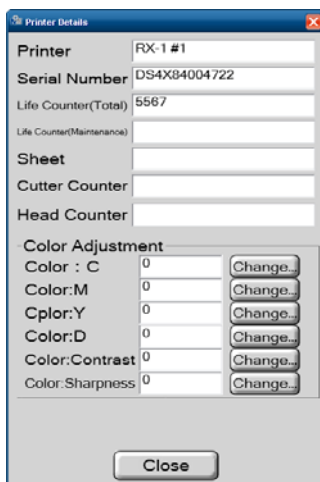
Printer Details

Printer RX-1 #1

Serial Number DS4X84004722

Life Counter(Total) 5567

Life Counter(Maintenance)

Sheet

Cutter Counter

Head Counter

Color Adjustment

Color : C 0 Change...

Color:M 0 Change...

Cplor:Y 0 Change...

Color:D 0 Change...

Color:Contrast 0 Change...

Color:Sharpness 0 Change...

Close